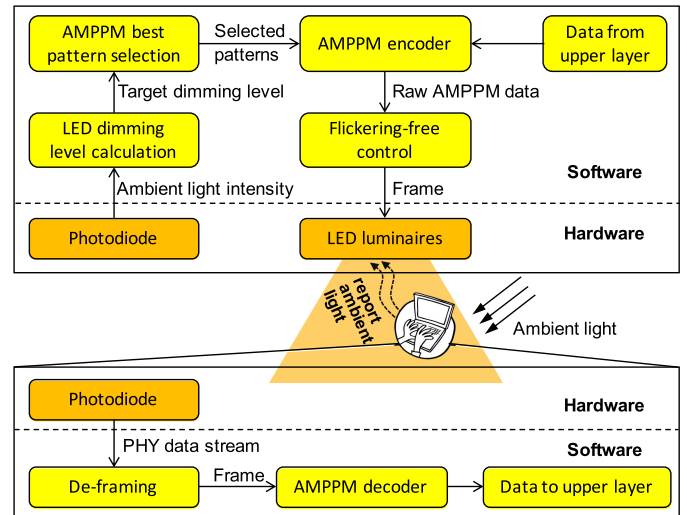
AMPPM best pattern selection

Selected patterns

AMPPM encoder

Data from upper layer

Target dimming level

Raw AMPPM data

LED dimming level calculation

Flickering-free control

Software

Ambient light intensity

Frame

Photodiode

LED luminaires

Hardware

report ambient light

Ambient light

Photodiode

Hardware

PHY data stream

Software

De-framing

Frame

AMPPM decoder

Data to upper layer